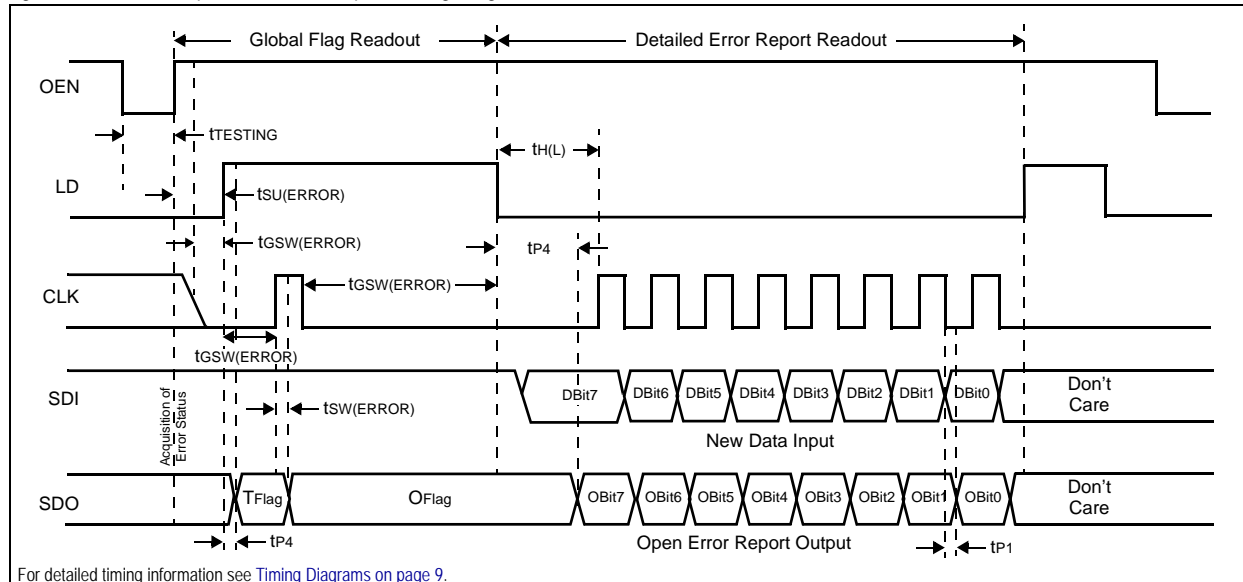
Global Flag Readout

Detailed Error Report Readout

OEN

$t_{TESTING}$

$t_{H(L)}$

LD

$t_{SU(ERROR)}$

$t_{GSW(ERROR)}$

$t_{P4}$

CLK

$t_{GSW(ERROR)}$

$t_{GSW(ERROR)}$

SDI

Acquisition of Error Status

$t_{SW(ERROR)}$

DBit7 DBit6 DBit5 DBit4 DBit3 DBit2 DBit1 DBit0

Don't Care

New Data Input

SDO

$T_{Flag}$

$O_{Flag}$

OBit7 OBit6 OBit5 OBit4 OBit3 OBit2 OBit1 OBit0

Don't Care

$t_{P4}$

Open Error Report Output

$t_{P1}$

For detailed timing information see Timing Diagrams on page 9.